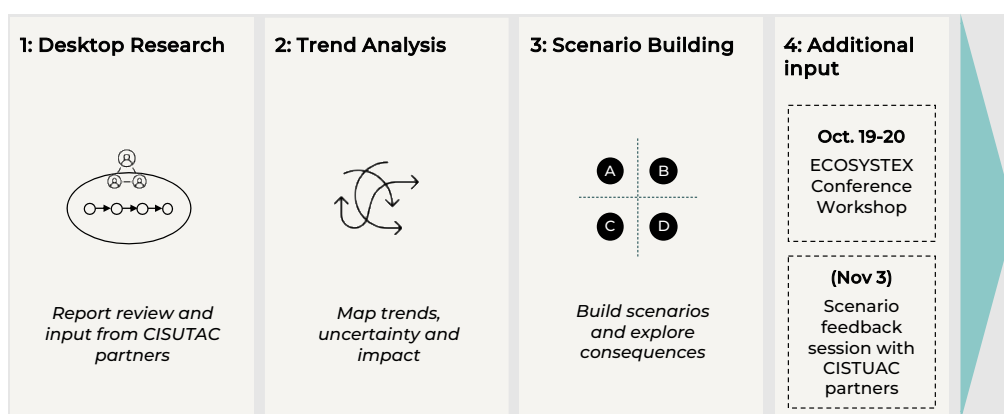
1: Desktop Research

Report review and input from CISUTAC partners

2: Trend Analysis

Map trends, uncertainty and impact

3: Scenario Building

A B C D

Build scenarios and explore consequences

4: Additional input

Oct. 19-20
ECOSYSTEX Conference Workshop

(Nov 3)
Scenario feedback session with CISTUAC partners